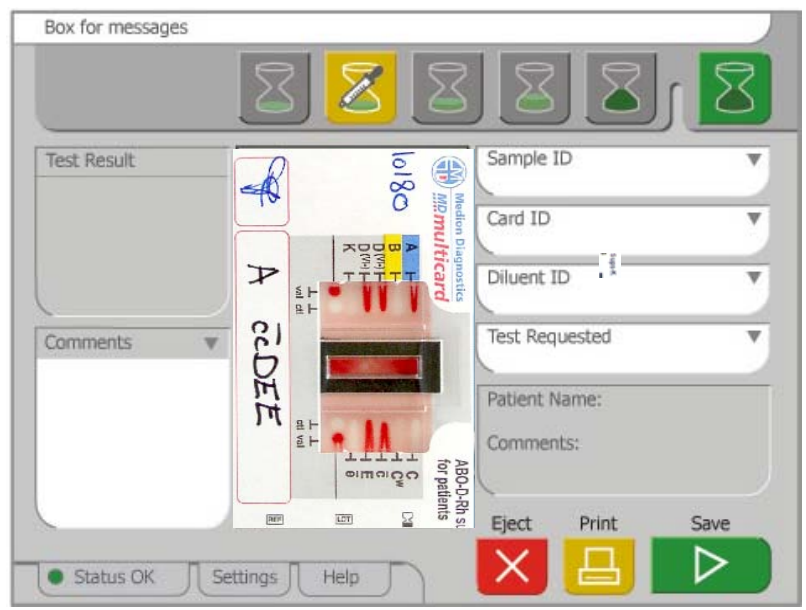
Box for messages

Test Result

Comments

10180

Medion Diagnostics
MD multicard

A
B
D(VI-)
D(VI+)
K

A
ccDEE

ABO-D-Rh s
for patients

C
Cw
c
E
e

Sample ID

Card ID

Diluent ID

Test Requested

Patient Name:

Comments:

Eject

Print

Save

Status OK

Settings

Help